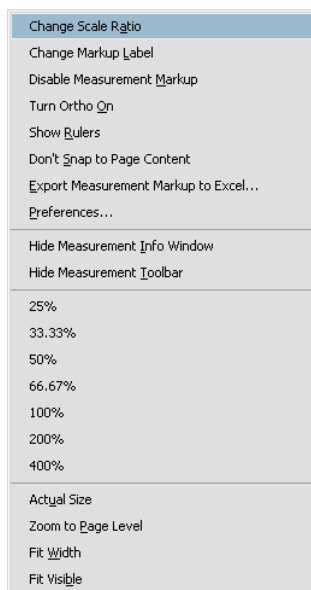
Change Scale Ratio
Change Markup Label
Disable Measurement Markup
Turn Ortho On
Show Rulers
Don't Snap to Page Content
Export Measurement Markup to Excel...
Preferences...

Hide Measurement Info Window
Hide Measurement Toolbar

25%
33.33%
50%
66.67%
100%
200%
400%

Actual Size
Zoom to Page Level
Fit Width
Fit Visible